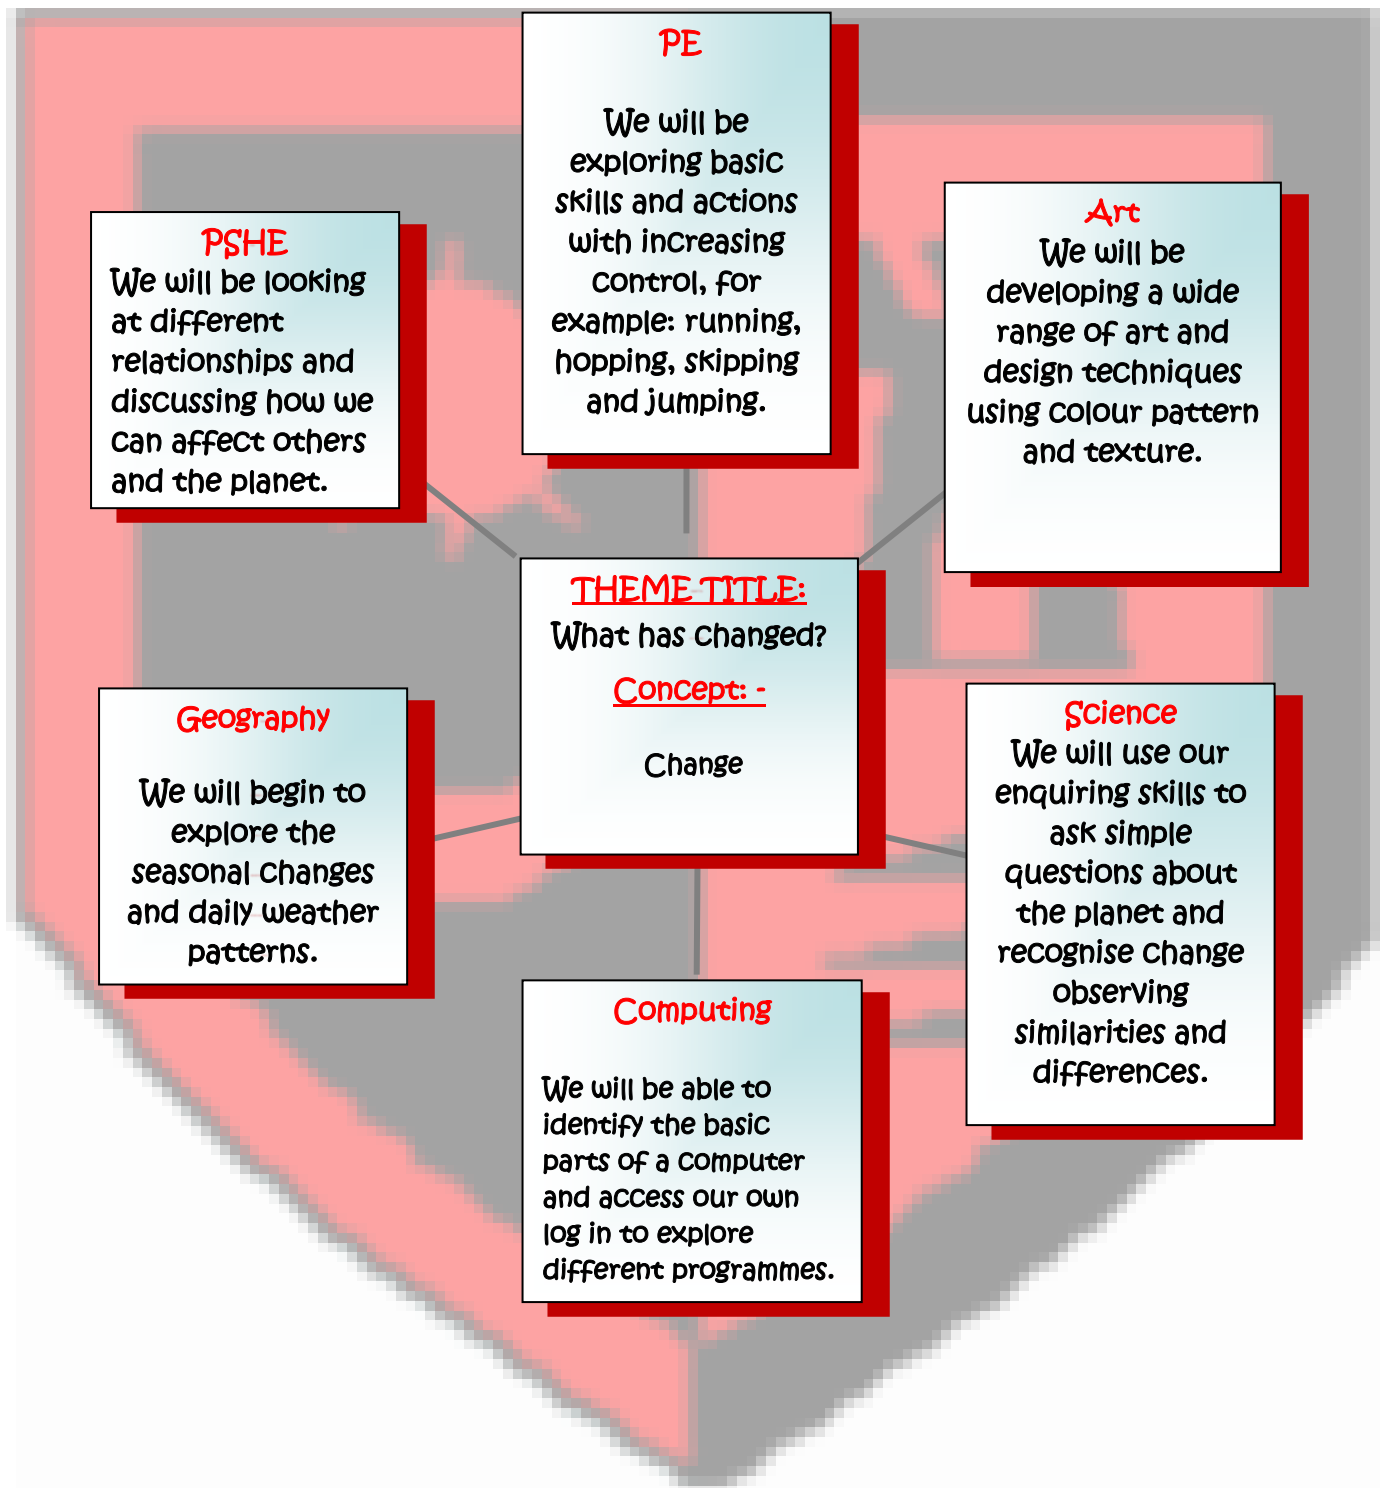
PE

We will be exploring basic skills and actions with increasing control, for example: running, hopping, skipping and jumping.

PSHE
We will be looking at different relationships and discussing how we can affect others and the planet.

Art
We will be developing a wide range of art and design techniques using colour pattern and texture.

THEME TITLE:
What has changed?

Concept: -

Change

Geography

We will begin to explore the seasonal changes and daily weather patterns.

Science
We will use our enquiring skills to ask simple questions about the planet and recognise change observing similarities and differences.

Computing

We will be able to identify the basic parts of a computer and access our own log in to explore different programmes.